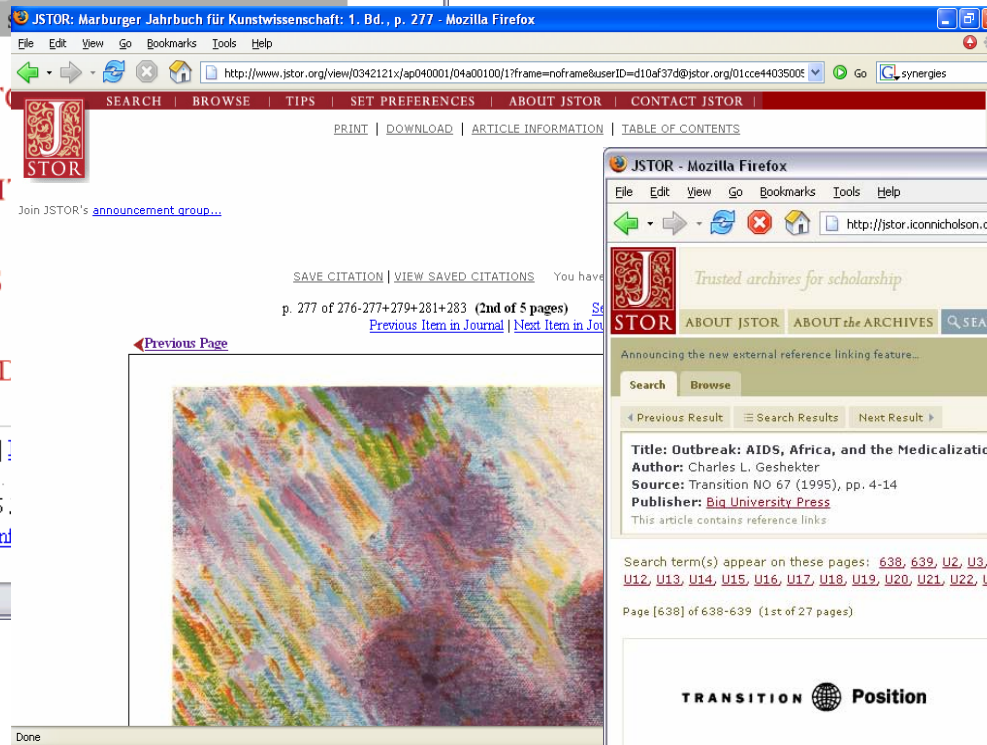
JSTOR: Marburger Jahrbuch für Kunstwissenschaft: 1. Bd., p. 277 - Mozilla Firefox

File Edit View Go Bookmarks Tools Help

http://www.jstor.org/view/0342121x/ap040001/04a00100/1?frame=noframe&userID=d10af37d@jstor.org/01cce44035005 Go synergies

SEARCH | BROWSE | TIPS | SET PREFERENCES | ABOUT JSTOR | CONTACT JSTOR

JSTOR

PRINT | DOWNLOAD | ARTICLE INFORMATION | TABLE OF CONTENTS

Join JSTOR's announcement group...

SAVE CITATION | VIEW SAVED CITATIONS You have

p. 277 of 276-277+279+281+283 (2nd of 5 pages) Se

Previous Item in Journal | Next Item in Jou

Previous Page

Done

JSTOR - Mozilla Firefox

File Edit View Go Bookmarks Tools Help

http://jstor.iconnicholson.c

JSTOR

Trusted archives for scholarship

ABOUT JSTOR ABOUT the ARCHIVES SEA

Announcing the new external reference linking feature...

Search Browse

Previous Result Search Results Next Result

Title: Outbreak: AIDS, Africa, and the Medicalizatio
Author: Charles L. Geshekter
Source: Transition NO 67 (1995), pp. 4-14
Publisher: Big University Press
This article contains reference links

Search term(s) appear on these pages: 638, 639, U2, U3, U12, U13, U14, U15, U16, U17, U18, U19, U20, U21, U22, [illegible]

Page [638] of 638-639 (1st of 27 pages)

TRANSITION Position